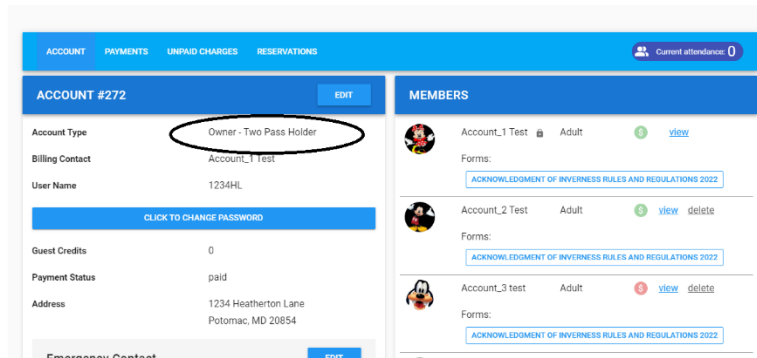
ACCOUNT PAYMENTS UNPAID CHARGES RESERVATIONS

Current attendance: 0

ACCOUNT #272

EDIT

Account Type Owner - Two Pass Holder

Billing Contact Account_1 Test

User Name 1234HL

CLICK TO CHANGE PASSWORD

Guest Credits 0

Payment Status paid

Address 1234 Heatherton Lane
Potomac, MD 20854

Emergency Contact

EDIT

MEMBERS

Account_1 Test Adult view

Forms:

ACKNOWLEDGMENT OF INVERNESS RULES AND REGULATIONS 2022

Account_2 Test Adult view delete

Forms:

ACKNOWLEDGMENT OF INVERNESS RULES AND REGULATIONS 2022

Account_3 test Adult view delete

Forms:

ACKNOWLEDGMENT OF INVERNESS RULES AND REGULATIONS 2022